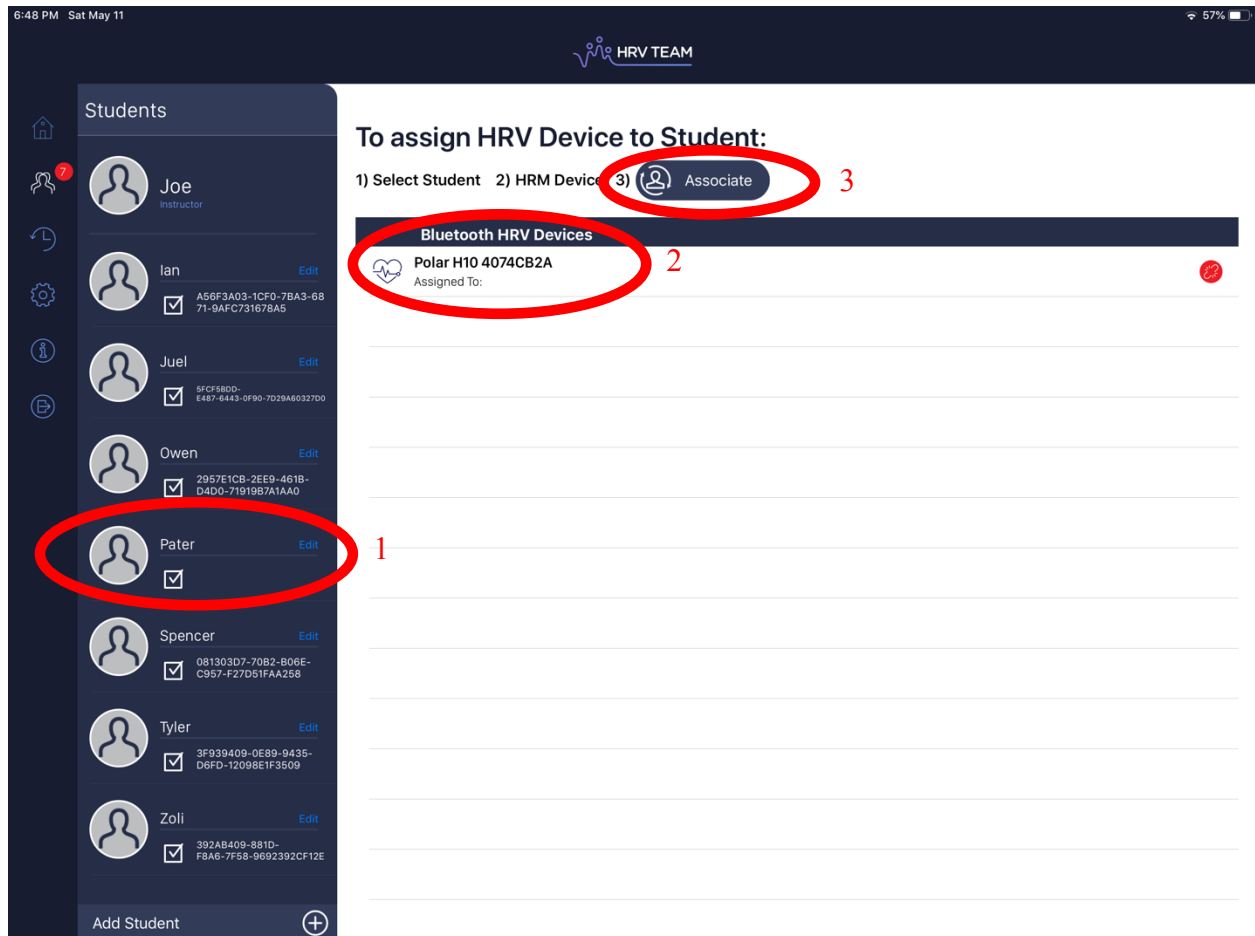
6:48 PM Sat May 11
57%

HRV TEAM

7

Students

Joe
Instructor

Ian Edit
A56F3A03-1CF0-7BA3-6871-9AFC731678A5

Juel Edit
5FCF58DD-E487-6443-0F90-7D29A60327D0

Owen Edit
2957E1CB-2EE9-461B-D4D0-71919B7A1AA0

Pater Edit

Spencer Edit
081303D7-70B2-B06E-C957-F27D51FAA258

Tyler Edit
3F939409-0E89-9435-D6FD-12098E1F3509

Zoli Edit
392AB409-881D-F8A6-7F58-9692392CF12E

Add Student

To assign HRV Device to Student:

1) Select Student 2) HRM Device 3) Associate 3

Bluetooth HRV Devices

Polar H10 4074CB2A
Assigned To: 2

1